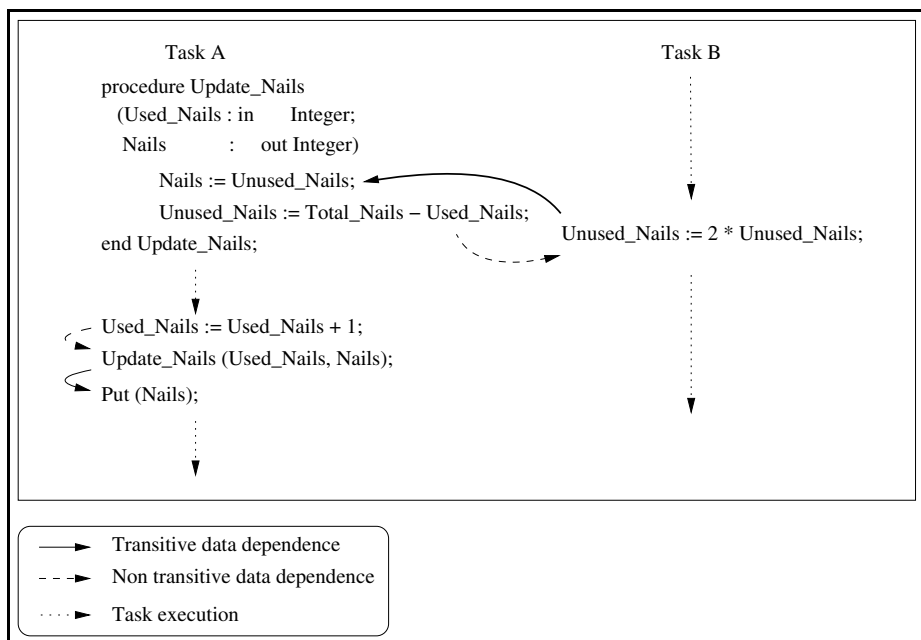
Task A

Task B

procedure Update_Nails
(Used_Nails : in Integer;
Nails : out Integer)
Nails := Unused_Nails;
Unused_Nails := Total_Nails – Used_Nails;
end Update_Nails;

Unused_Nails := 2 * Unused_Nails;

Used_Nails := Used_Nails + 1;
Update_Nails (Used_Nails, Nails);
Put (Nails);

Transitive data dependence
Non transitive data dependence
Task execution